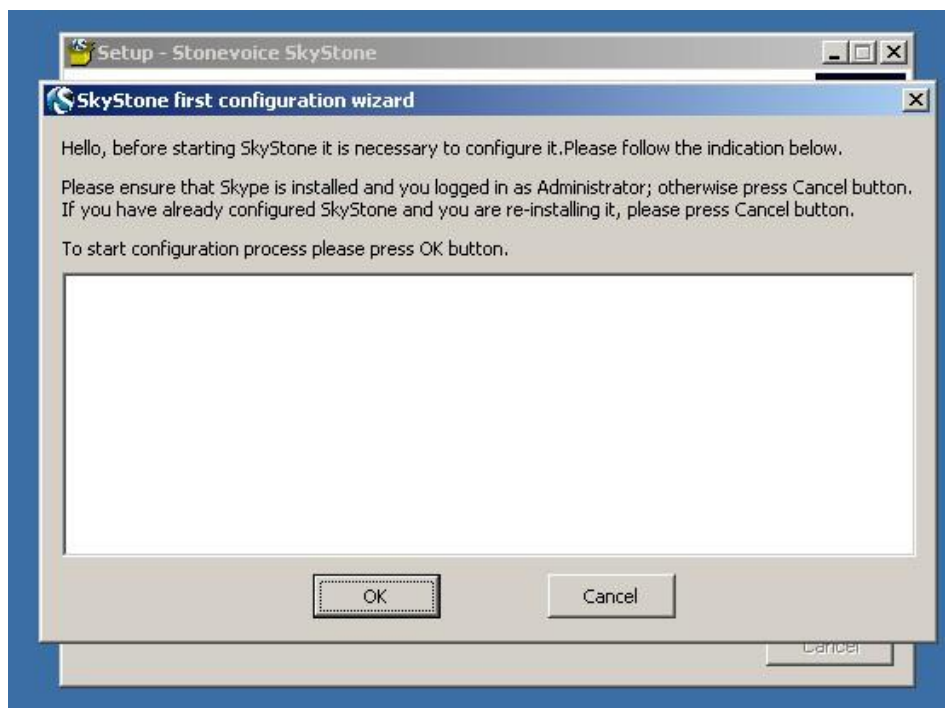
Setup - Stonevoice SkyStone

SkyStone first configuration wizard

Hello, before starting SkyStone it is necessary to configure it.Please follow the indication below.

Please ensure that Skype is installed and you logged in as Administrator; otherwise press Cancel button. If you have already configured SkyStone and you are re-installing it, please press Cancel button.

To start configuration process please press OK button.

OK

Cancel

Cancel